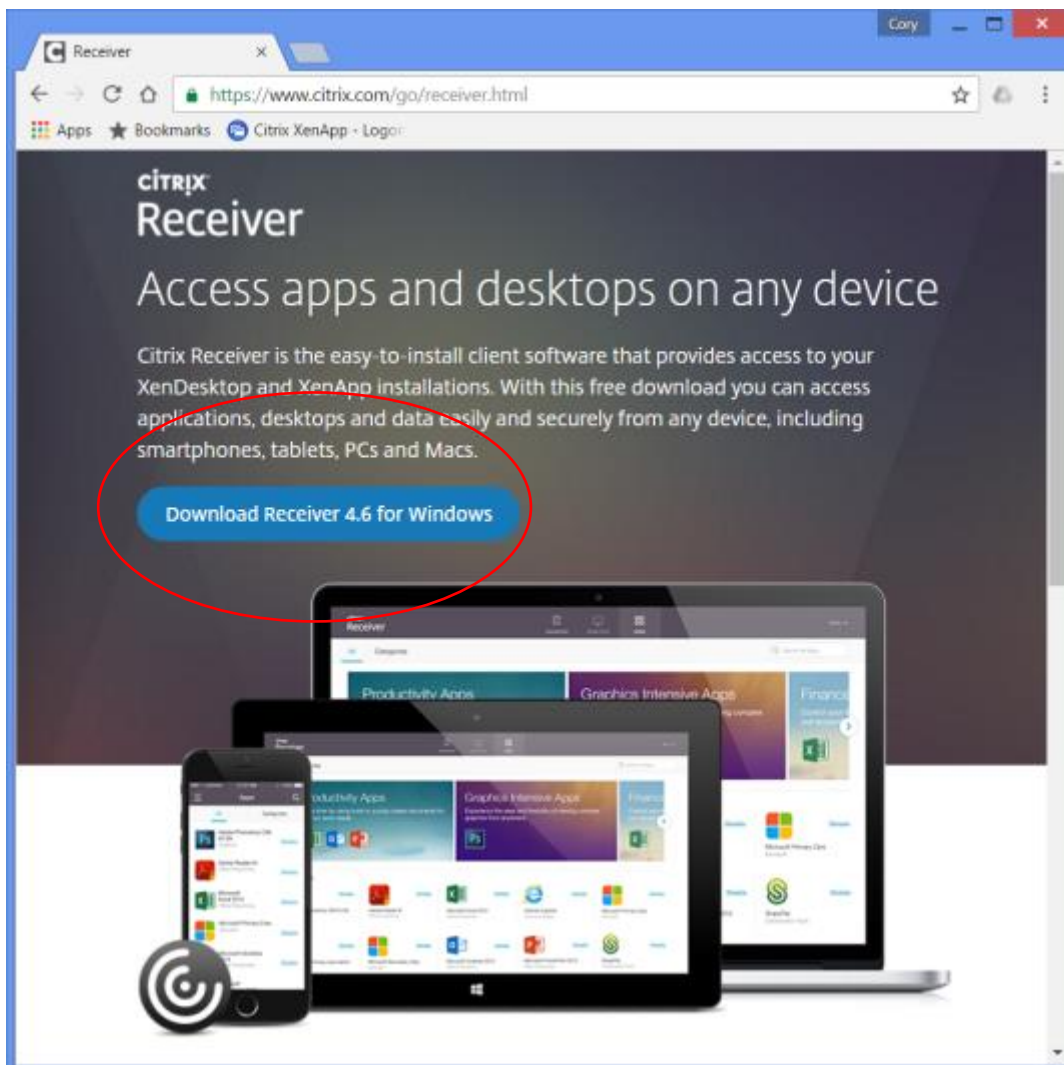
Cory

Receiver

https://www.citrix.com/go/receiver.html

Apps Bookmarks Citrix XenApp - Logon

CiTRIX
Receiver

Access apps and desktops on any device

Citrix Receiver is the easy-to-install client software that provides access to your XenDesktop and XenApp installations. With this free download you can access applications, desktops and data easily and securely from any device, including smartphones, tablets, PCs and Macs.

Download Receiver 4.6 for Windows

Receiver

Productivity Apps

Graphics Intensive Apps

Financ

Productivity Apps

Graphics Intensive Apps

Financ